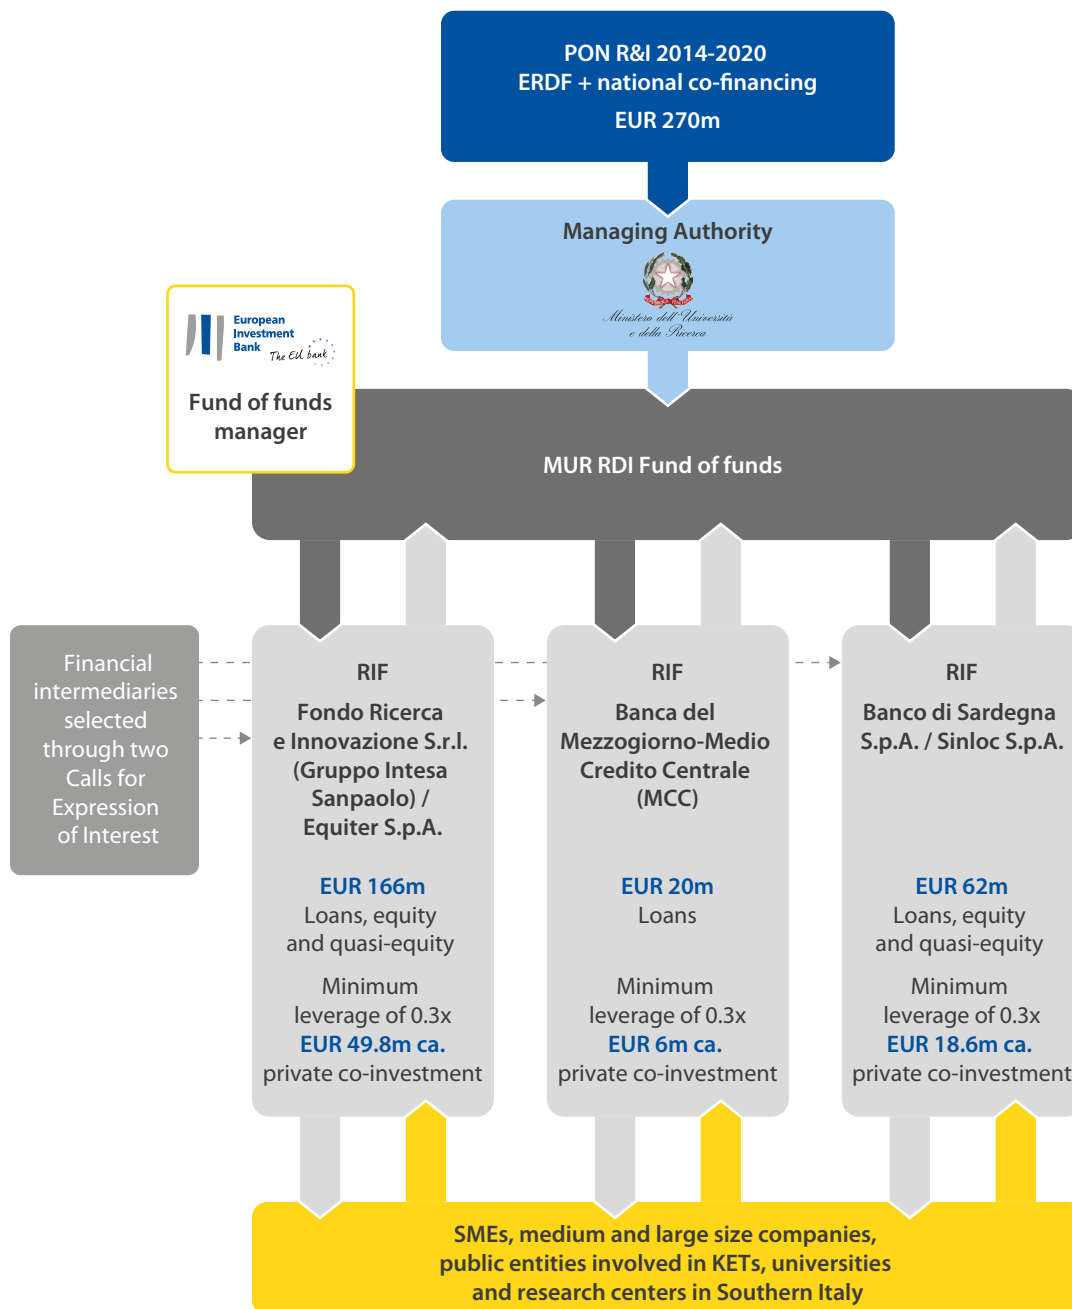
PON R&I 2014-2020
ERDF + national co-financing
EUR 270m

Managing Authority

Ministero dell'Università e della Ricerca

European Investment Bank The EU bank

Fund of funds manager

MUR RDI Fund of funds

Financial intermediaries selected through two Calls for Expression of Interest

RIF
Fondo Ricerca e Innovazione S.r.l. (Gruppo Intesa Sanpaolo) / Equiter S.p.A.

EUR 166m
Loans, equity and quasi-equity

Minimum leverage of 0.3x
EUR 49.8m ca.
private co-investment

RIF
Banca del Mezzogiorno-Medio Credito Centrale (MCC)

EUR 20m
Loans

Minimum leverage of 0.3x
EUR 6m ca.
private co-investment

RIF
Banco di Sardegna S.p.A. / Sinloc S.p.A.

EUR 62m
Loans, equity and quasi-equity

Minimum leverage of 0.3x
EUR 18.6m ca.
private co-investment

SMEs, medium and large size companies, public entities involved in KETs, universities and research centers in Southern Italy